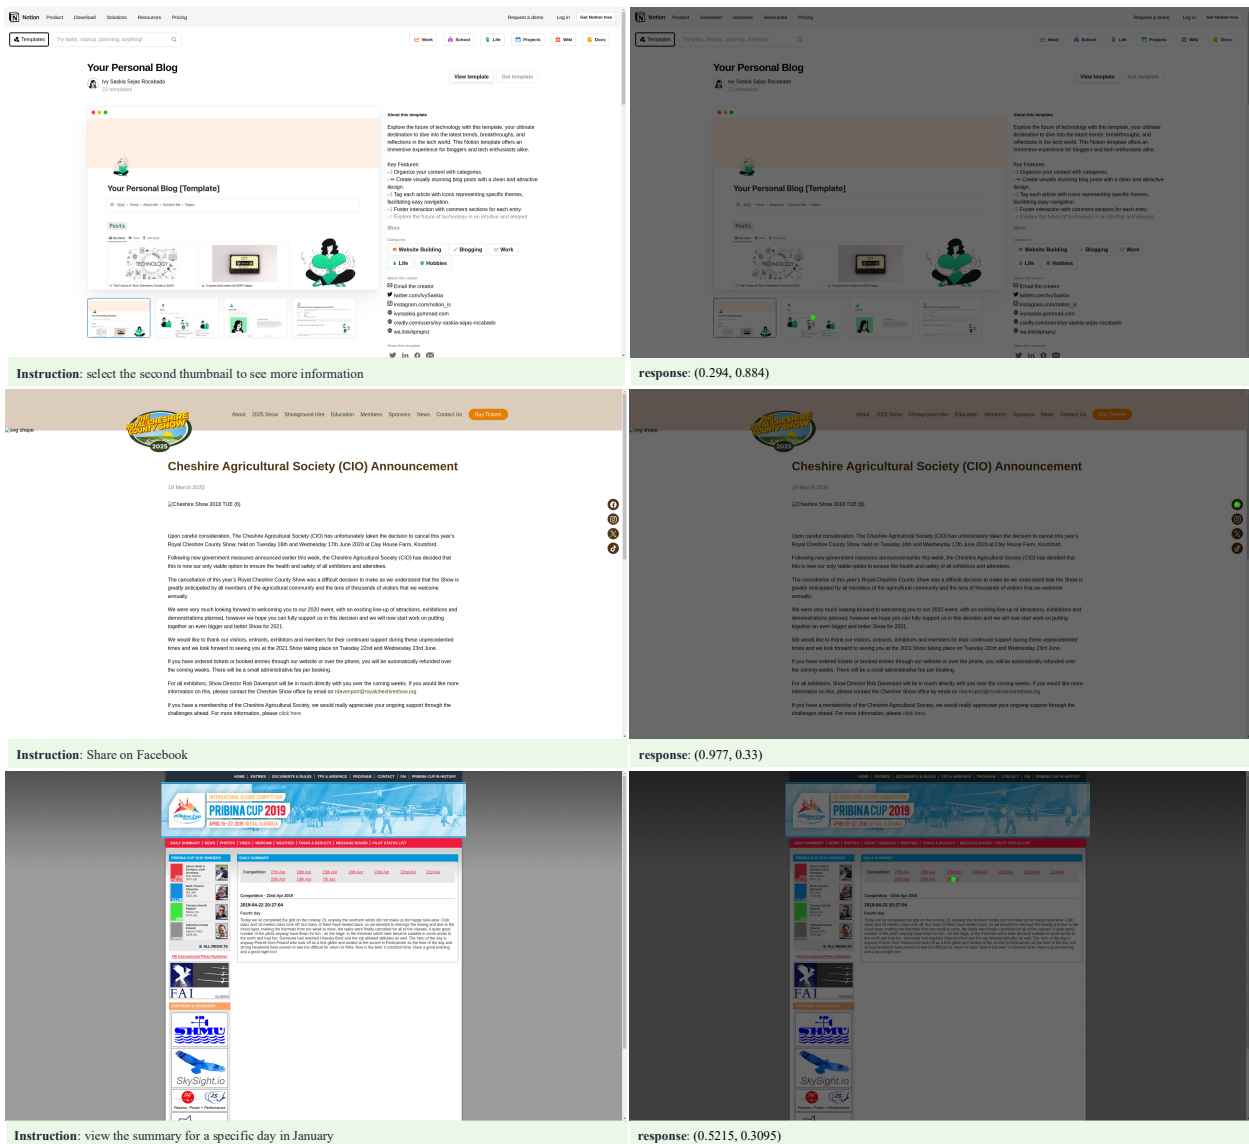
Notion Product Download Solutions Resources Pricing Request a demo Log in Get Notion free

Templates Try tasks, startup, planning, anything!

Work School Life Projects Wiki Docs

Your Personal Blog

Ivy Saskia Sejas Rocabado

22 templates

View template Get template

Your Personal Blog [Template]

Posts

About this template

Explore the future of technology with this template, your ultimate destination to dive into the latest trends, breakthroughs, and reflections in the tech world. This Notion template offers an immersive experience for bloggers and tech enthusiasts alike.

Key Features:
- Organize your content with categories.
- Create visually stunning blog posts with a clean and attractive design.
- Tag each article with icons representing specific themes, facilitating easy navigation.
- Footer interaction with comment sections for each entry.
- Explore the future of technology in an intuitive and elegant

More

Categories

Website Building Blogging Work Life Hobbies

About the creator

Email the creator
twitter.com/IvySaskia
instagram.com/notion_is
ivysaskia.gumroad.com
credly.com/users/ivy-saskia-sejas-rocabado
wa.link/tpnqjnz

Share this template

**Instruction**: select the second thumbnail to see more information

**response**: (0.294, 0.884)

About 2025 Show Showground Hire Education Members Sponsors News Contact Us Buy Tickets

THE ROYAL CHESHIRE COUNTY SHOW 2025

Cheshire Agricultural Society (CIO) Announcement

18 March 2020

Cheshire Show 2018 TUE (6)

Upon careful consideration, The Cheshire Agricultural Society (CIO) has unfortunately taken the decision to cancel this year's Royal Cheshire County Show, held on Tuesday 16th and Wednesday 17th June 2020 at Clay House Farm, Knutsford.

Following new government measures announced earlier this week, the Cheshire Agricultural Society (CIO) has decided that this is now our only viable option to ensure the health and safety of all exhibitors and attendees.

The cancellation of this year's Royal Cheshire County Show was a difficult decision to make as we understand that the Show is greatly anticipated by all members of the agricultural community and the tens of thousands of visitors that we welcome annually.

We were very much looking forward to welcoming you to our 2020 event, with an exciting line-up of attractions, exhibitions and demonstrations planned, however we hope you can fully support us in this decision and we will now start work on putting together an even bigger and better Show for 2021.

We would like to thank our visitors, entrants, exhibitors and members for their continued support during these unprecedented times and we look forward to seeing you at the 2021 Show taking place on Tuesday 22nd and Wednesday 23rd June.

If you have ordered tickets or booked entries through our website or over the phone, you will be automatically refunded over the coming weeks. There will be a small administrative fee per booking.

For all exhibitors, Show Director Rob Davenport will be in touch directly with you over the coming weeks. If you would like more information on this, please contact the Cheshire Show office by email on rdavenport@royalcheshireshow.org

If you have a membership of the Cheshire Agricultural Society, we would really appreciate your ongoing support through the challenges ahead. For more information, please click here.

**Instruction**: Share on Facebook

**response**: (0.977, 0.33)

HOME ENTRIES DOCUMENTS & RULES TPS & AIRSPACE PROGRAM CONTACT FAI PRIBINA CUP IN HISTORY

INTERNATIONAL GLIDING COMPETITION PRIBINA CUP 2019 APRIL 19.-27. 2019 NITRA, SLOVAKIA

DAILY SUMMARY NEWS PHOTOS VIDEO WEBCAM WEATHER TASKS & RESULTS MESSAGE BOARD PILOT STATUS LIST

PRIBINA CUP 2019 WINNERS DAILY SUMMARY

Competition 27th Apr 26th Apr 25th Apr 24th Apr 23rd Apr 22nd Apr 21st Apr 20th Apr 19th Apr 7th Jun

Competition - 22nd Apr 2019

2019-04-22 20:27:64

Fourth day

ALL RESULTS

FAI

SHMU

SkySight.io

**Instruction**: view the summary for a specific day in January

**response**: (0.5215, 0.3095)